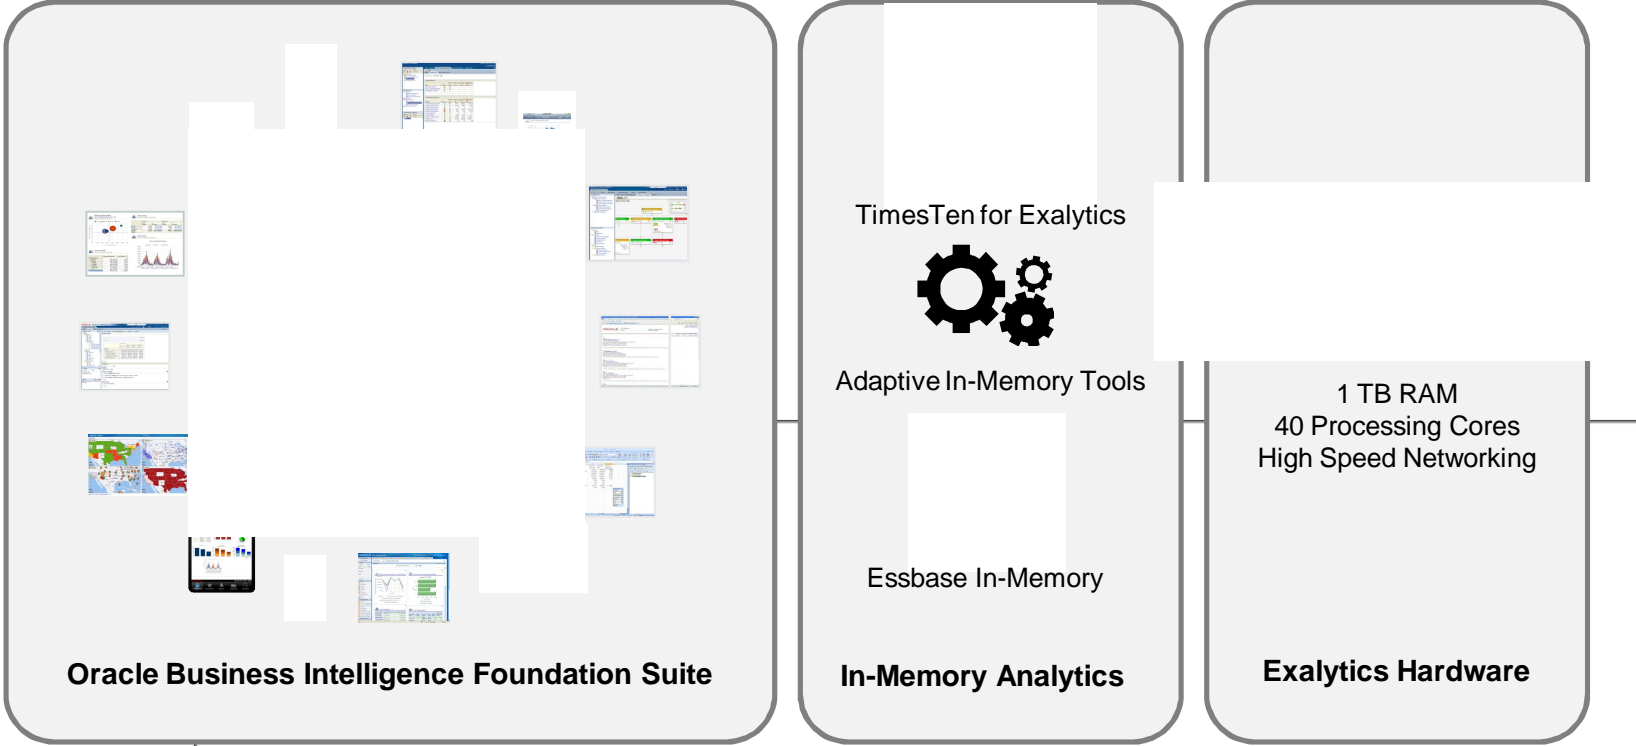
Oracle Business Intelligence Foundation Suite

TimesTen for Exalytics

Adaptive In-Memory Tools

Essbase In-Memory

In-Memory Analytics

1 TB RAM
40 Processing Cores
High Speed Networking

Exalytics Hardware